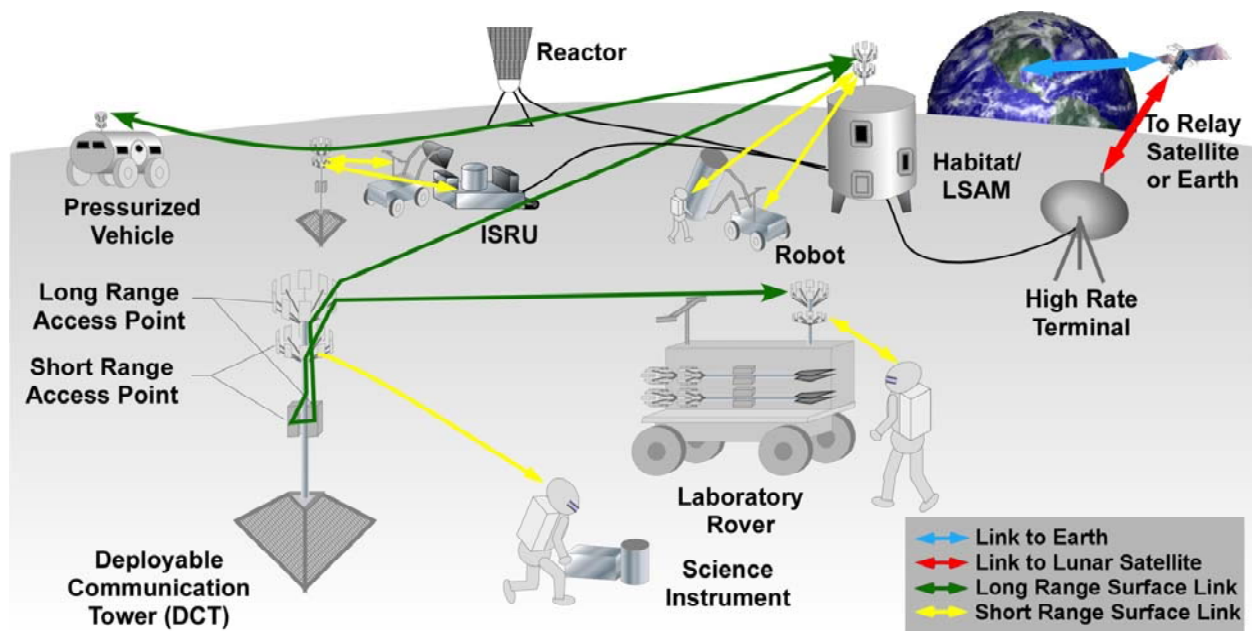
Reactor

Pressurized Vehicle

ISRU

Robot

Habitat/ LSAM

To Relay Satellite or Earth

High Rate Terminal

Long Range Access Point

Short Range Access Point

Laboratory Rover

Deployable Communication Tower (DCT)

Science Instrument

Link to Earth
Link to Lunar Satellite
Long Range Surface Link
Short Range Surface Link